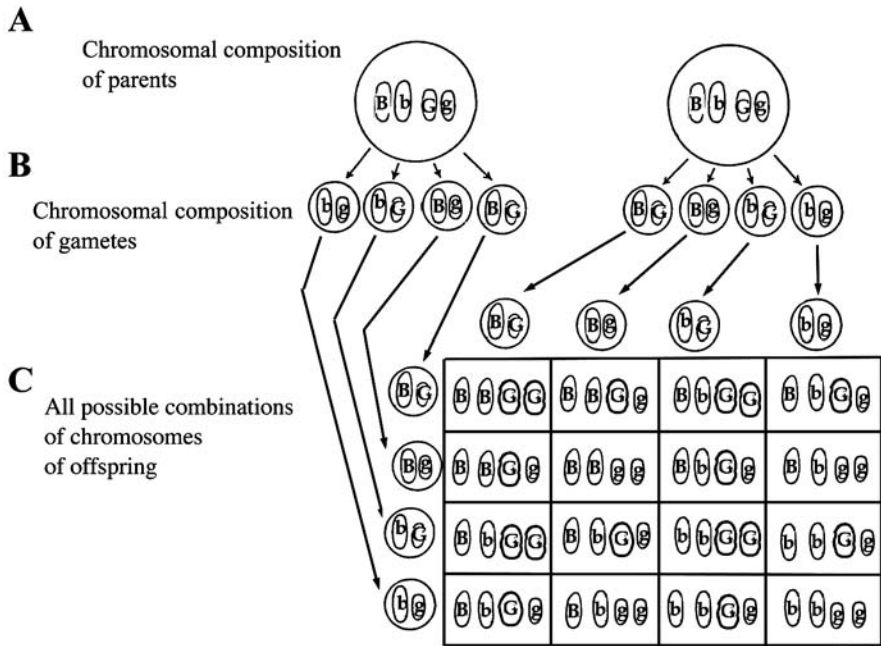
A

Chromosomal composition of parents

B b G g

B b G g

B

Chromosomal composition of gametes

b g

b G

B g

B G

B G

B g

b G

b g

B G

B g

b G

b g

C

All possible combinations of chromosomes of offspring

B G

B g

b G

b g

| B B G G | B B G g | B b G G | B b G g |
|---|---|---|---|
| B B G g | B B g g | B b G g | B b g g |
| B b G G | B b G g | b b G G | b b G g |
| B b G g | B b g g | b b G g | b b g g |